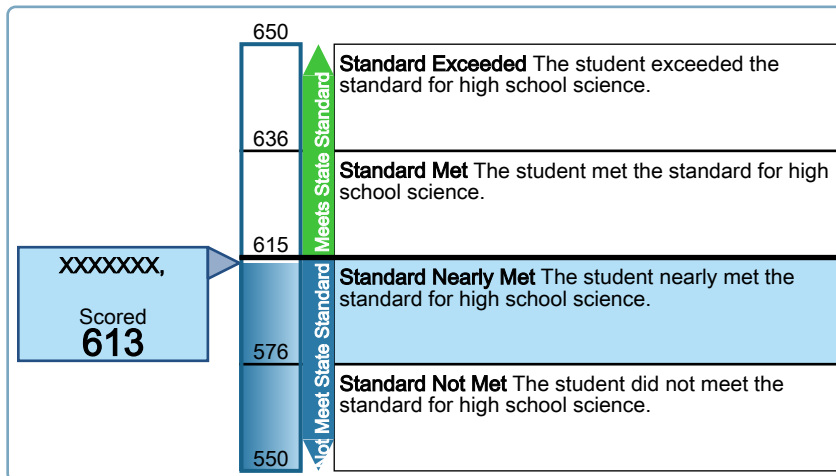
XXXXXXX,

Scored
613

650

636

615

576

550

Meets State Standard

Not Meet State Standard

Standard Exceeded The student exceeded the standard for high school science.

Standard Met The student met the standard for high school science.

Standard Nearly Met The student nearly met the standard for high school science.

Standard Not Met The student did not meet the standard for high school science.